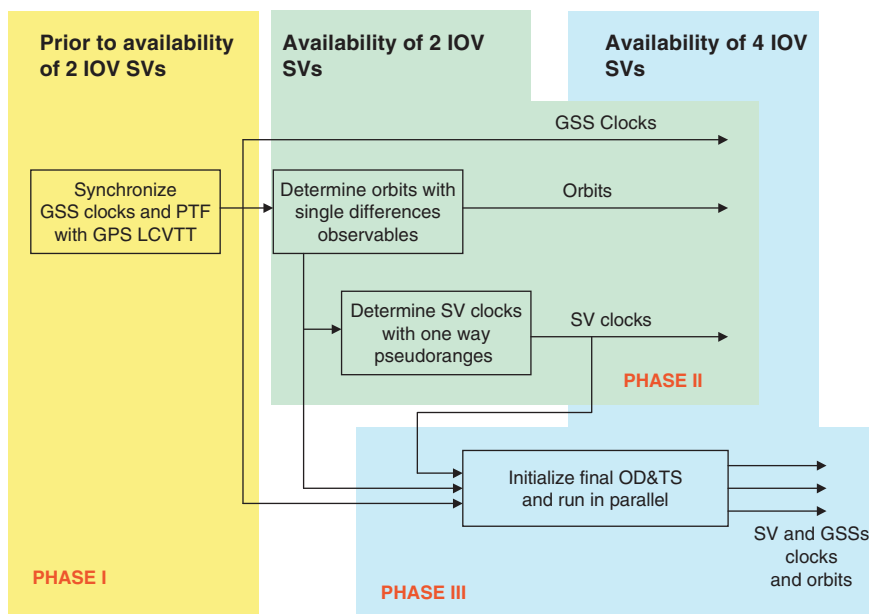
Prior to availability of 2 IOV SVs

Availability of 2 IOV SVs

Availability of 4 IOV SVs

GSS Clocks

Synchronize GSS clocks and PTF with GPS LCVTT

Determine orbits with single differences observables

Orbits

Determine SV clocks with one way pseudoranges

SV clocks

PHASE II

Initialize final OD&TS and run in parallel

SV and GSSs clocks and orbits

PHASE I

PHASE III